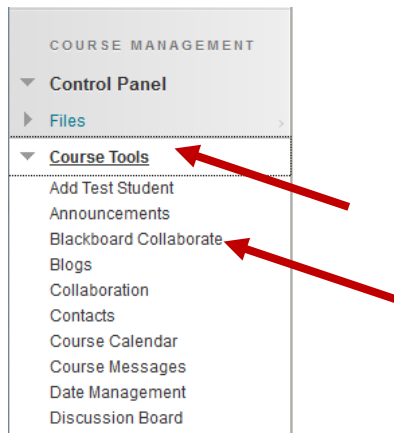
COURSE MANAGEMENT

Control Panel

Files

Course Tools

Add Test Student
Announcements
Blackboard Collaborate
Blogs
Collaboration
Contacts
Course Calendar
Course Messages
Date Management
Discussion Board